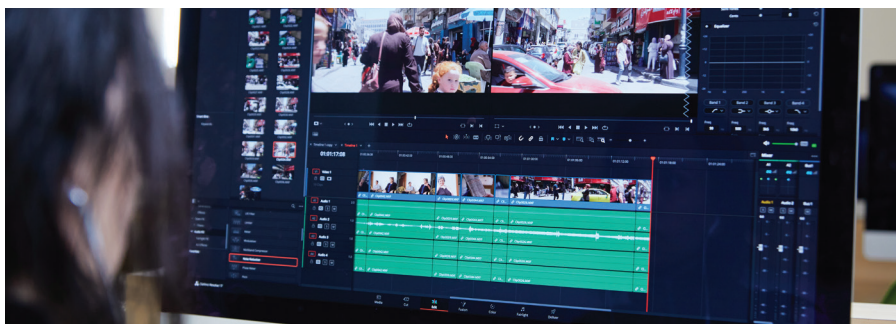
01:01:17:58

Video 1

Audio 1

Audio 2

Audio 3

Audio 4

Equalizer

Band 1

Band 2

Band 3

Band 4

Mixer

Audio 1

Audio 2

Audio 3

Media

Cut

Edit

Fusion

Color

Fairlight

Deliver

DaVinci Resolve 17